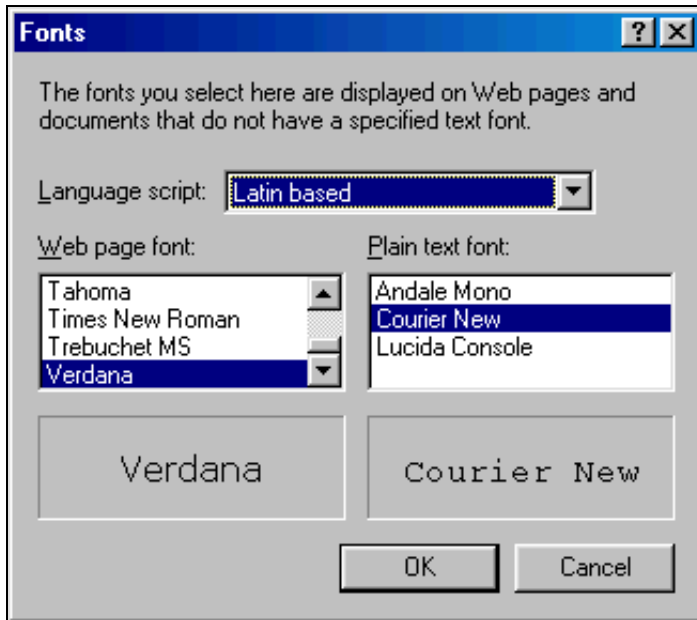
Fonts

?

X

The fonts you select here are displayed on Web pages and documents that do not have a specified text font.

Language script: Latin based

Web page font:

Tahoma
Times New Roman
Trebuchet MS
Verdana

Plain text font:

Andale Mono
Courier New
Lucida Console

Verdana

Courier New

OK

Cancel